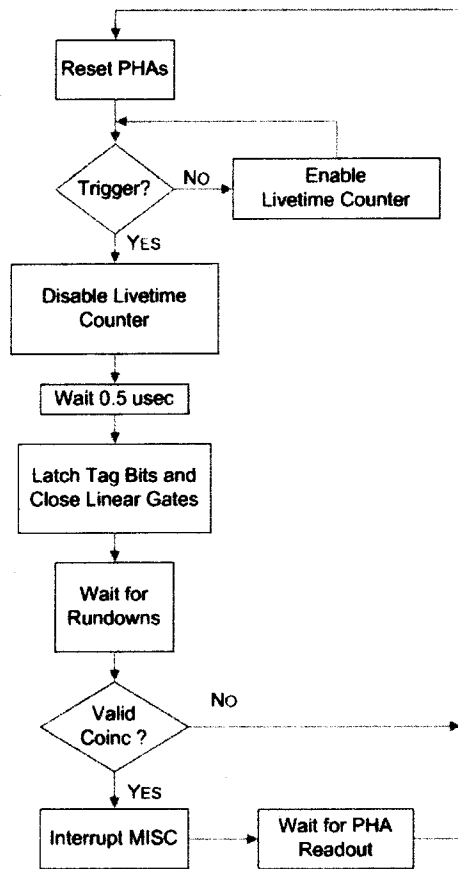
Reset PHAs

Trigger?

NO

Enable Livetime Counter

YES

Disable Livetime Counter

Wait 0.5 usec

Latch Tag Bits and Close Linear Gates

Wait for Rundowns

Valid Coinc ?

NO

YES

Interrupt MISC

Wait for PHA Readout